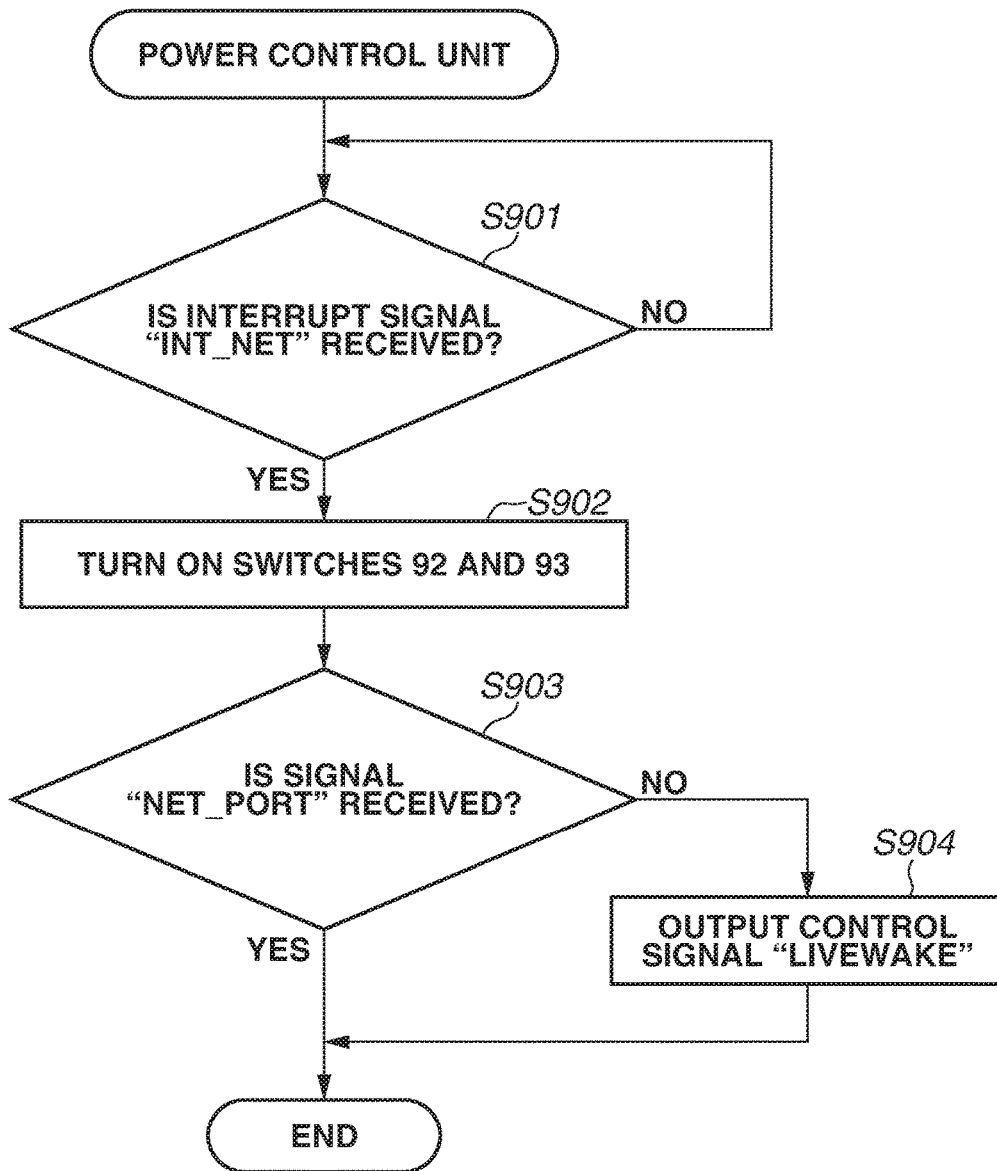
POWER CONTROL UNIT

S901

IS INTERRUPT SIGNAL "INT_NET" RECEIVED?

NO

YES

S902

TURN ON SWITCHES 92 AND 93

S903

IS SIGNAL "NET_PORT" RECEIVED?

NO

S904

OUTPUT CONTROL SIGNAL "LIVEWAKE"

YES

END